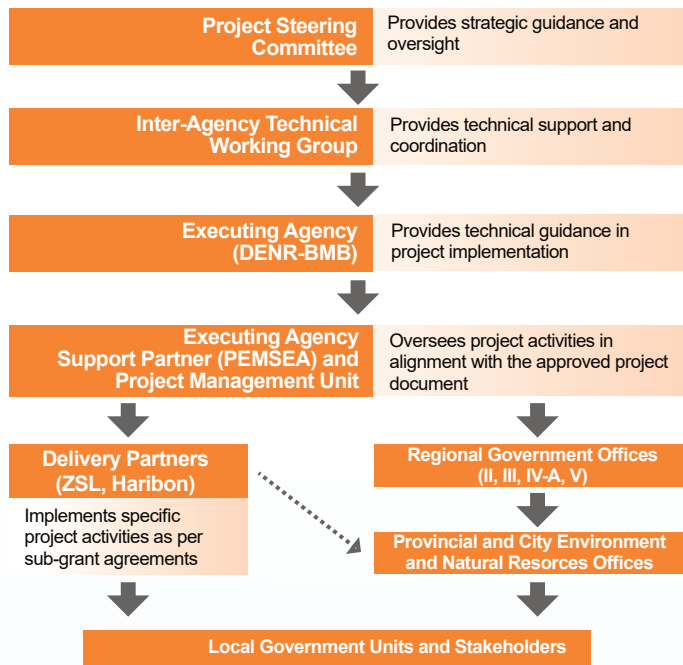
Project Steering Committee

Provides strategic guidance and oversight

Inter-Agency Technical Working Group

Provides technical support and coordination

Executing Agency (DENR-BMB)

Provides technical guidance in project implementation

Executing Agency Support Partner (PEMSEA) and Project Management Unit

Oversees project activities in alignment with the approved project document

Delivery Partners (ZSL, Haribon)

Implements specific project activities as per sub-grant agreements

Regional Government Offices (II, III, IV-A, V)

Provincial and City Environment and Natural Resorces Offices

Local Government Units and Stakeholders